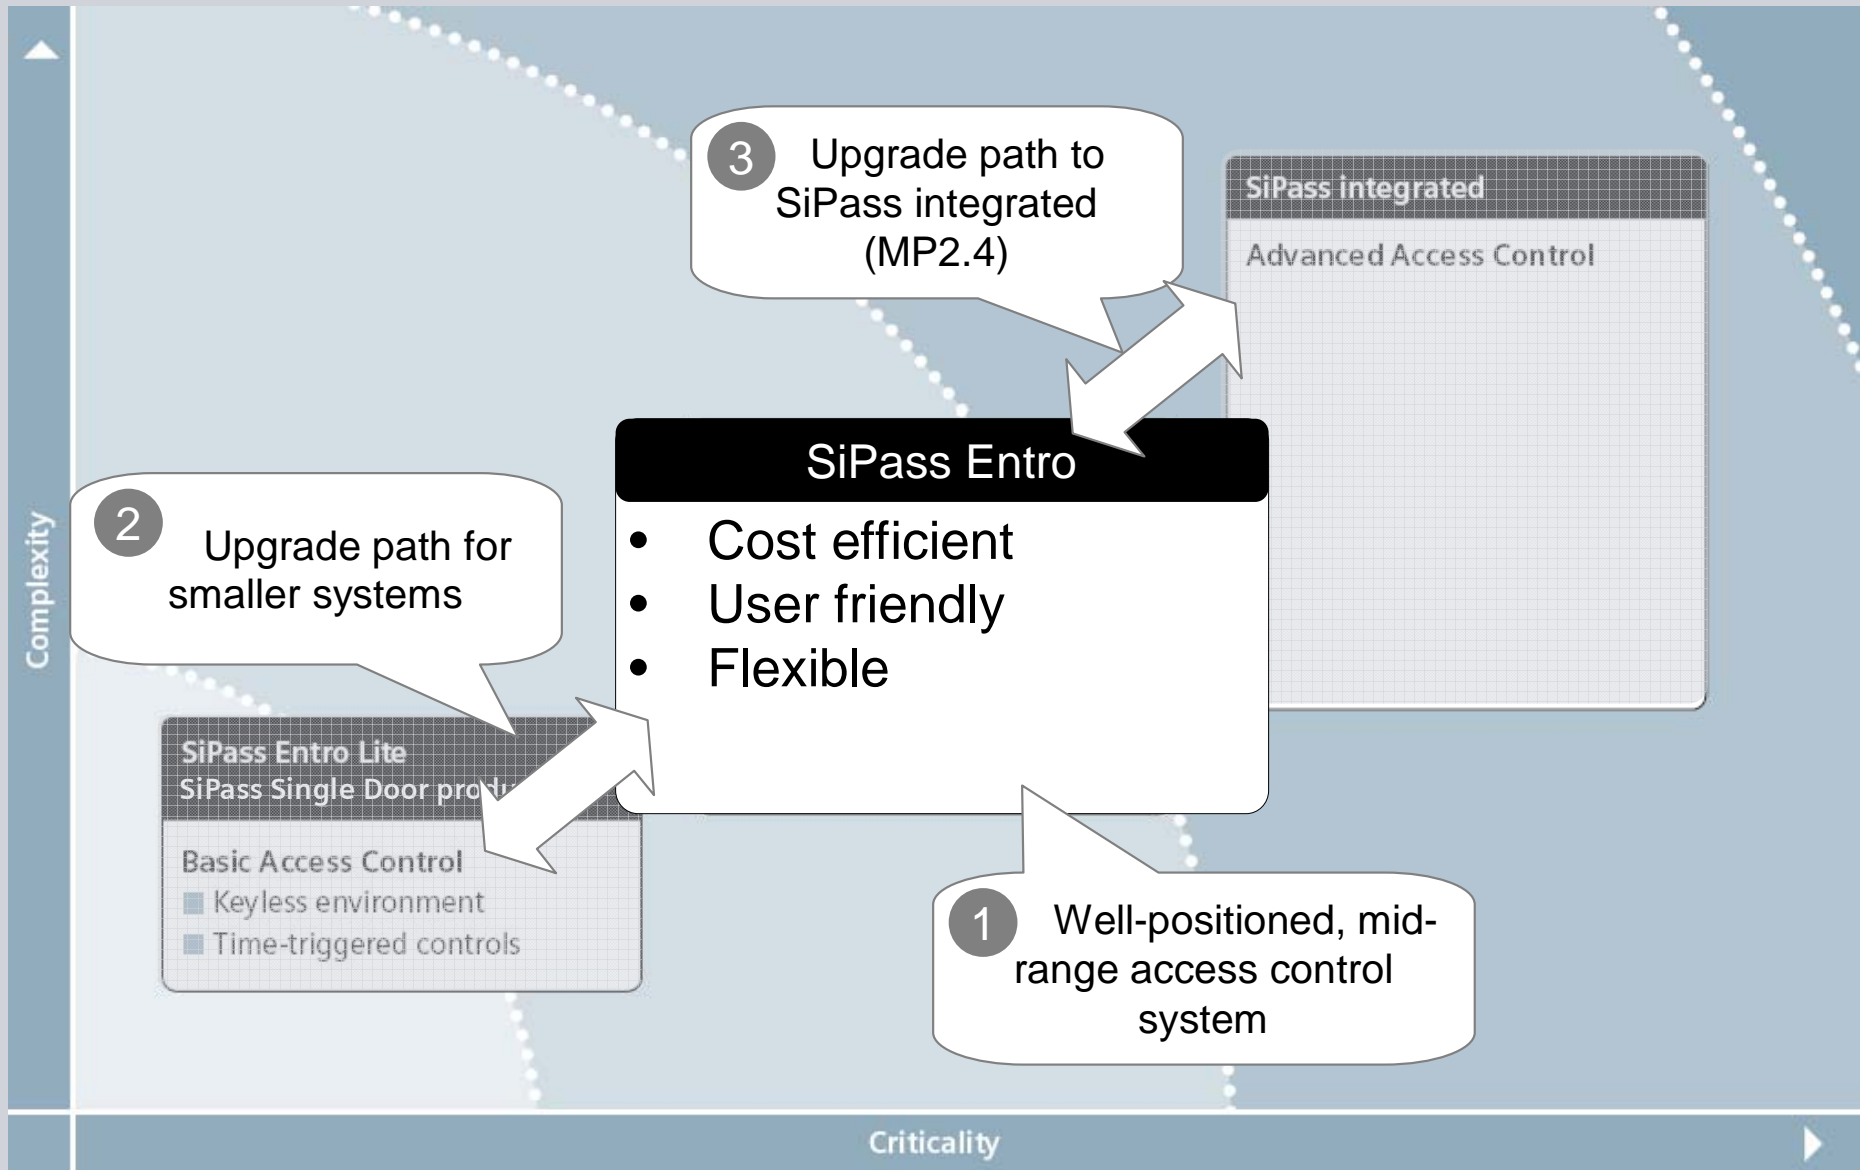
3 Upgrade path to SiPass integrated (MP2.4)

SiPass integrated

Advanced Access Control

SiPass Entro

- Cost efficient
- User friendly
- Flexible

2 Upgrade path for smaller systems

SiPass Entro Lite
SiPass Single Door pro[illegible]

Basic Access Control
Keyless environment
Time-triggered controls

1 Well-positioned, mid-range access control system

Complexity

Criticality